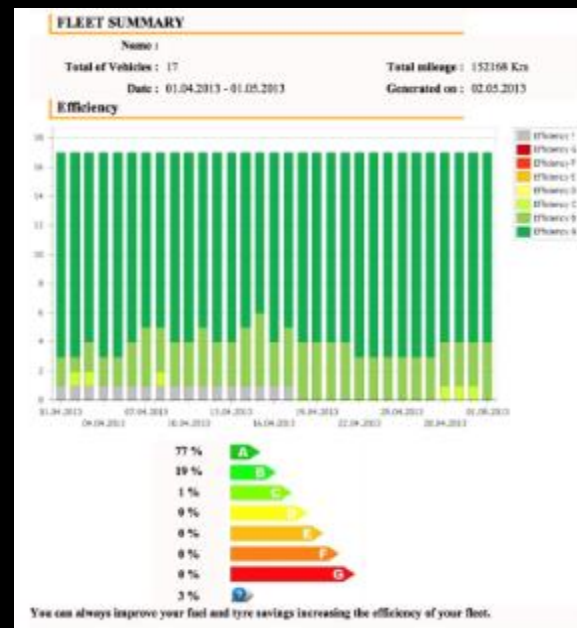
FLEET SUMMARY

Name :

Total of Vehicles : 17

Total mileage : 152168 Km

Date : 01.04.2013 - 01.05.2013

Generated on : 02.05.2013

Efficiency

18
16
14
12
10
8
6
4
2
0

Efficiency ?
Efficiency G
Efficiency F
Efficiency E
Efficiency D
Efficiency C
Efficiency B
Efficiency A

01.04.2013
04.04.2013
07.04.2013
10.04.2013
13.04.2013
16.04.2013
19.04.2013
22.04.2013
25.04.2013
28.04.2013
01.05.2013

77 % A
19 % B
1 % C
0 % D
0 % E
0 % F
0 % G
3 % ?

You can always improve your fuel and tyre savings increasing the efficiency of your fleet.